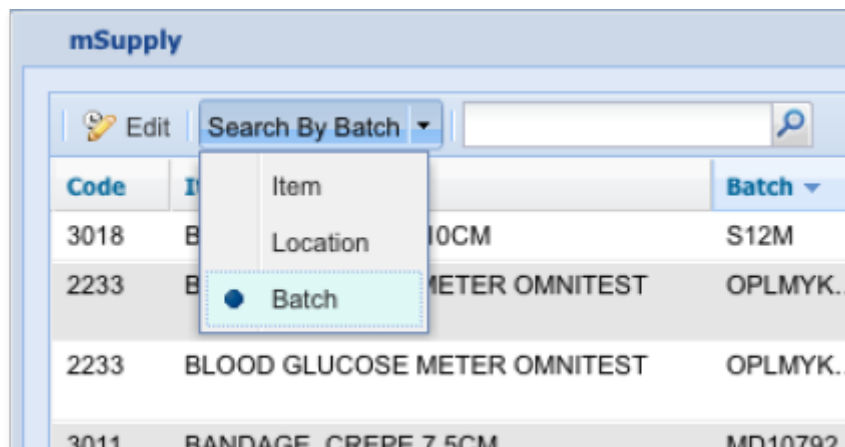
mSupply

Edit | Search By Batch

Item
Location
Batch

| Code | It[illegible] | Batch |
|---|---|---|
| 3018 | B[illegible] 10CM | S12M |
| 2233 | B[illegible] METER OMNITEST | OPLMYK... |
| 2233 | BLOOD GLUCOSE METER OMNITEST | OPLMYK... |
| 3011 | BANDAGE, CREPE 7.5CM | MD10792 |